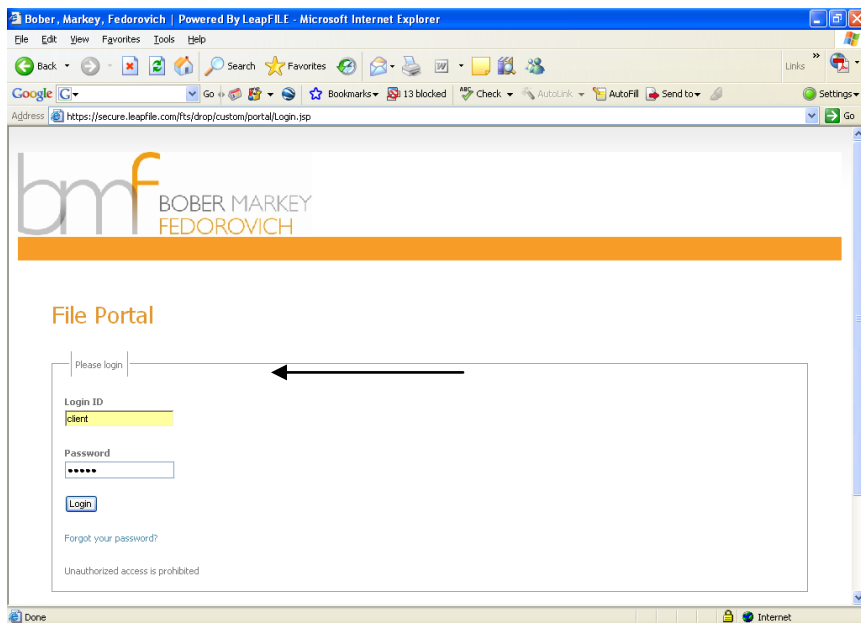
Bober, Markey, Fedorovich | Powered By LeapFILE - Microsoft Internet Explorer

File Edit View Favorites Tools Help

Back Search Favorites Links

Google G Go Bookmarks 13 blocked Check AutoLink AutoFill Send to Settings

Address https://secure.leapfile.com/fts/drop/custom/portal/Login.jsp Go

bmf BOBER MARKEY FEDOROVICH

File Portal

Please login

Login ID
client

Password
•••••

Login

Forgot your password?

Unauthorized access is prohibited

Done Internet